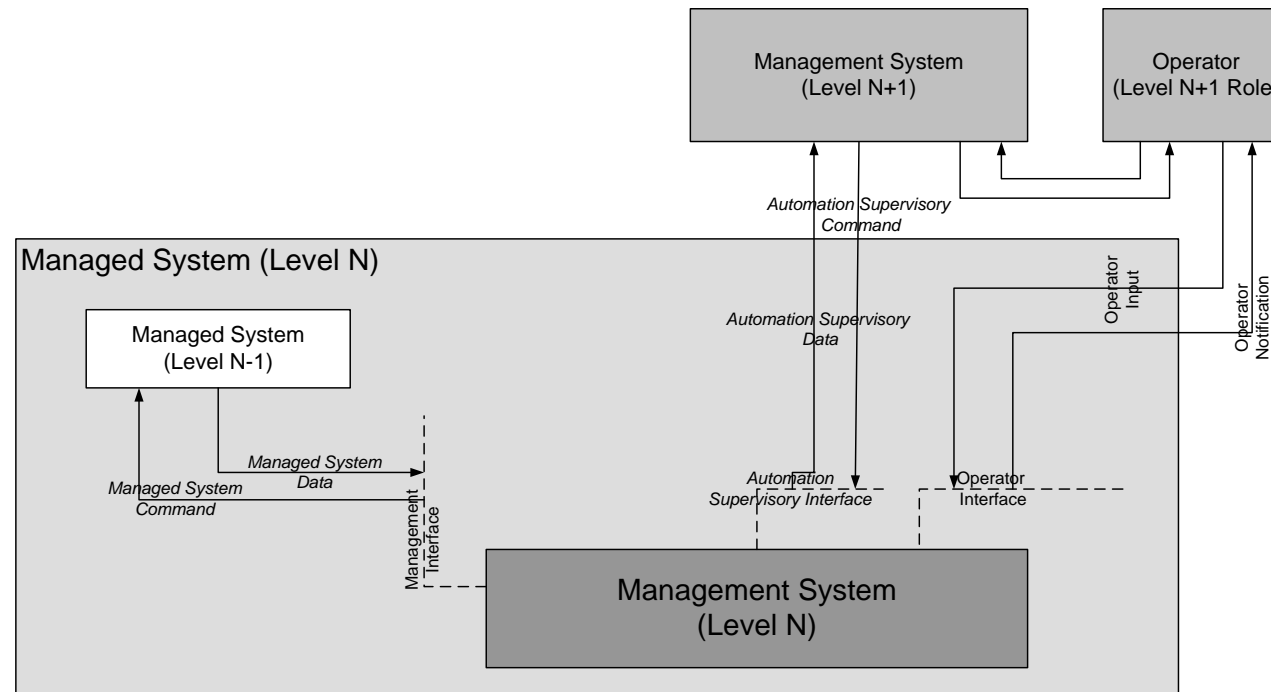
Management System
(Level N+1)

Operator
(Level N+1 Role

Automation Supervisory
Command

Managed System (Level N)

Operator
Input

Operator
Notification

Managed System
(Level N-1)

Automation Supervisory
Data

Managed System
Data

Managed System
Command

Management
Interface

Automation
Supervisory Interface

Operator
Interface

Management System
(Level N)